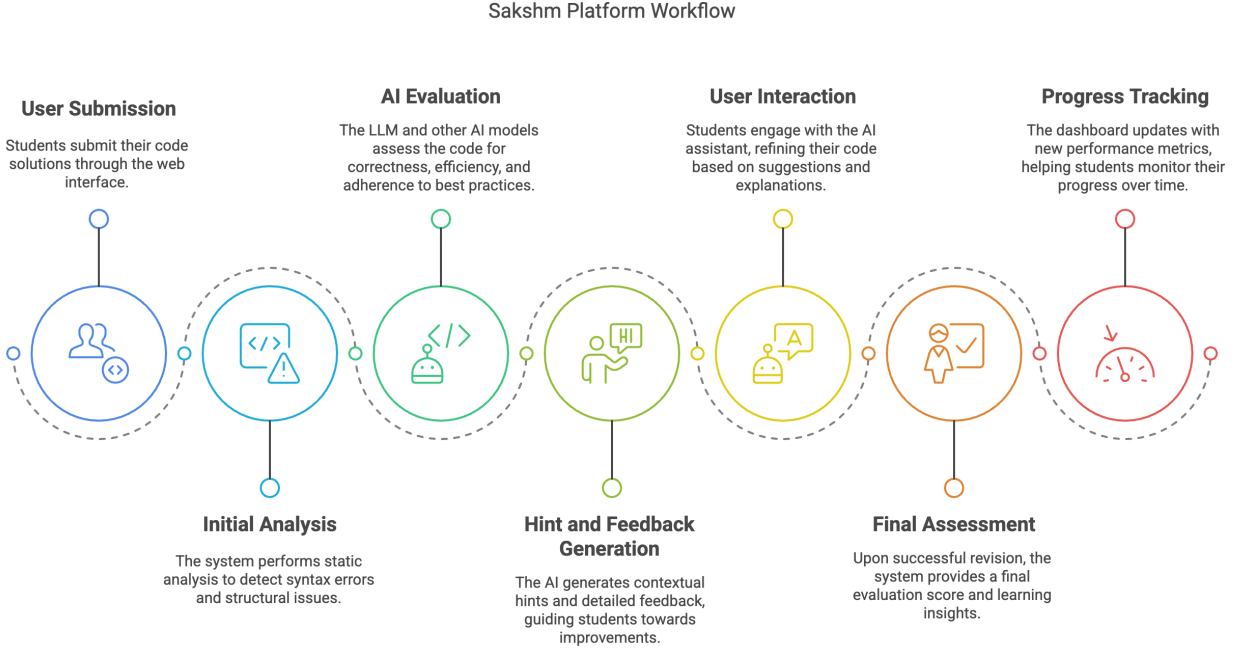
Sakshm Platform Workflow

User Submission

Students submit their code solutions through the web interface.

AI Evaluation

The LLM and other AI models assess the code for correctness, efficiency, and adherence to best practices.

User Interaction

Students engage with the AI assistant, refining their code based on suggestions and explanations.

Progress Tracking

The dashboard updates with new performance metrics, helping students monitor their progress over time.

HI

A

Initial Analysis

The system performs static analysis to detect syntax errors and structural issues.

Hint and Feedback Generation

The AI generates contextual hints and detailed feedback, guiding students towards improvements.

Final Assessment

Upon successful revision, the system provides a final evaluation score and learning insights.